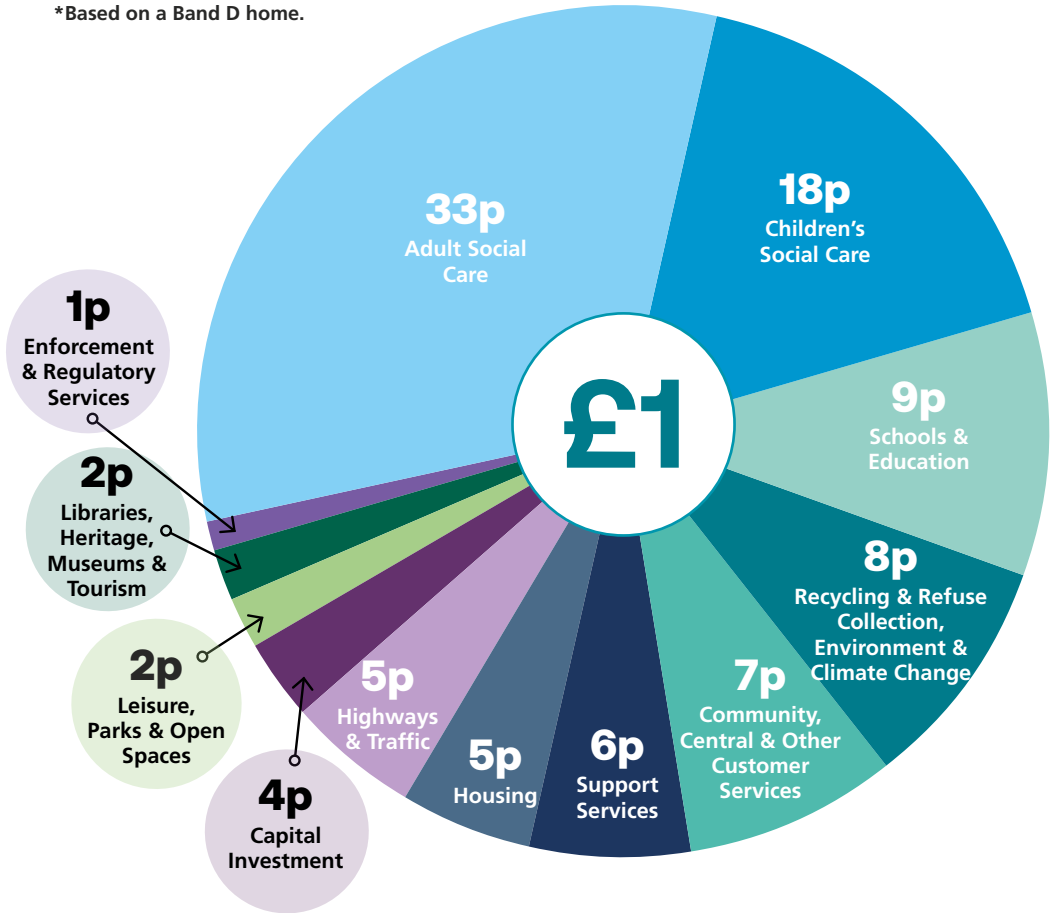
*Based on a Band D home.

33p
Adult Social Care

18p
Children's Social Care

£1

9p
Schools & Education

8p
Recycling & Refuse Collection, Environment & Climate Change

7p
Community, Central & Other Customer Services

6p
Support Services

5p
Housing

5p
Highways & Traffic

4p
Capital Investment

2p
Leisure, Parks & Open Spaces

2p
Libraries, Heritage, Museums & Tourism

1p
Enforcement & Regulatory Services